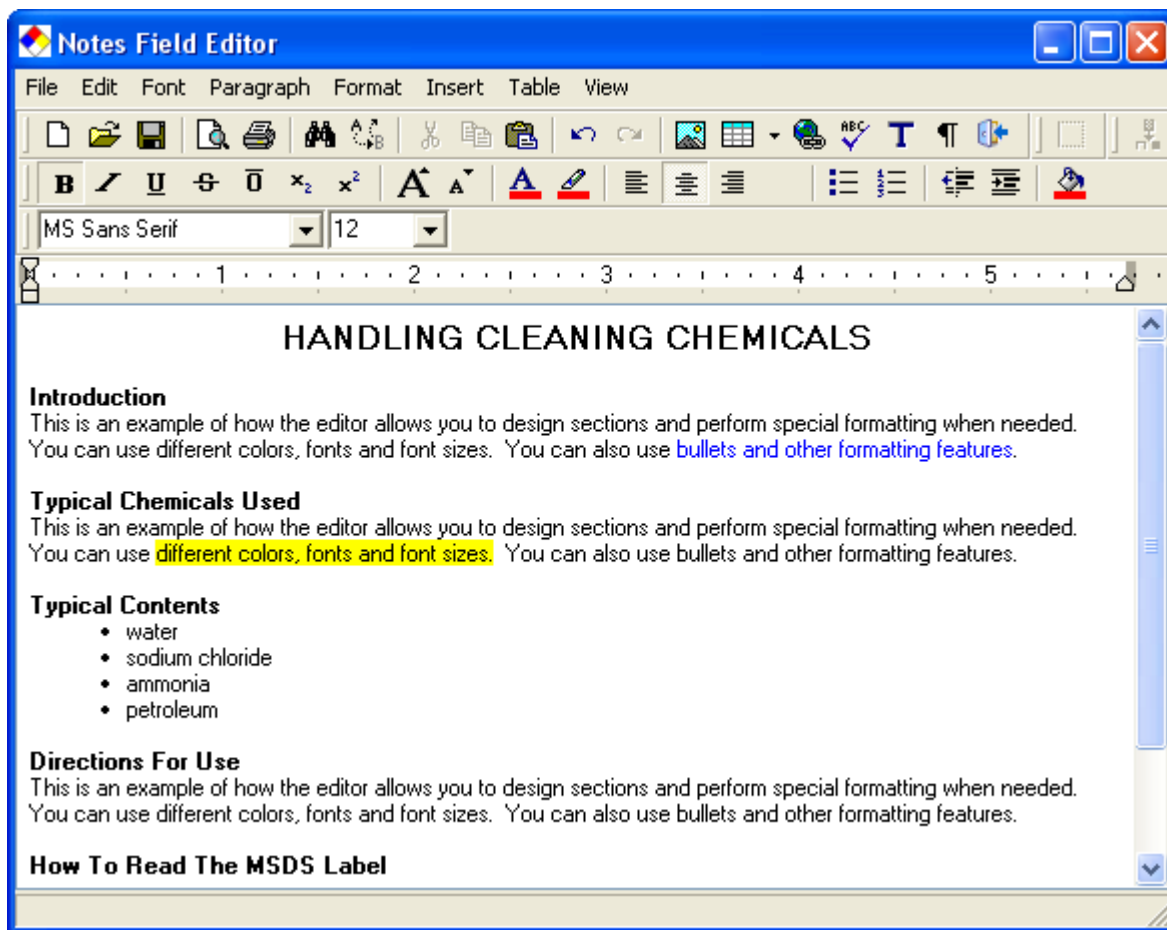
Notes Field Editor

File Edit Font Paragraph Format Insert Table View

B I U S Ō $x_2$ $x^2$ A A A T ¶

MS Sans Serif 12

1 2 3 4 5

HANDLING CLEANING CHEMICALS

Introduction
This is an example of how the editor allows you to design sections and perform special formatting when needed. You can use different colors, fonts and font sizes. You can also use bullets and other formatting features.

Typical Chemicals Used
This is an example of how the editor allows you to design sections and perform special formatting when needed. You can use different colors, fonts and font sizes. You can also use bullets and other formatting features.

Typical Contents
- water
- sodium chloride
- ammonia
- petroleum

Directions For Use
This is an example of how the editor allows you to design sections and perform special formatting when needed. You can use different colors, fonts and font sizes. You can also use bullets and other formatting features.

How To Read The MSDS Label